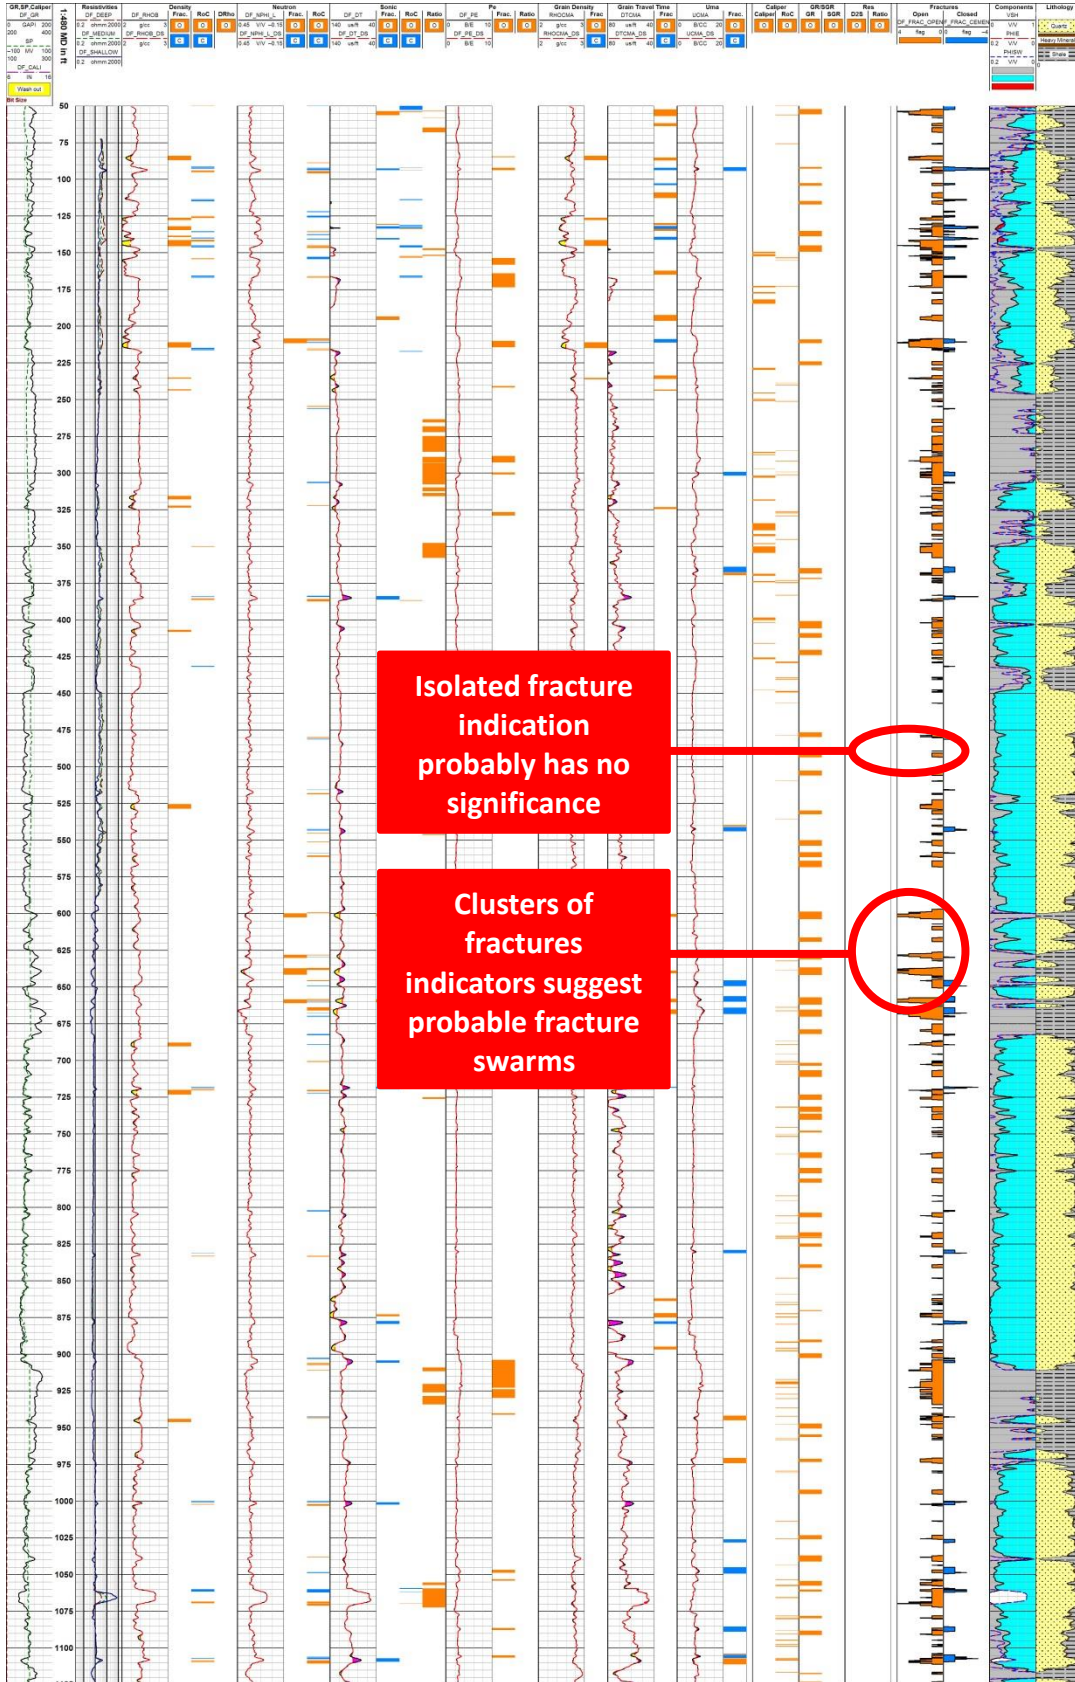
GR,SP,Caliper
DF_GR
0 GAPI 200
200 400
SP
-100 MV 100
100 300
DF_CALI
6 IN 16
Wash out
Bit Size

1:400 MD in ft

Resistivities
DF_DEEP
0.2 ohmm 2000
DF_MEDIUM
0.2 ohmm 2000
DF_SHALLOW
0.2 ohmm 2000

DF_RHOB
2 g/cc 3
DF_RHOB_DS
2 g/cc 3

Density
Frac. RoC DRho

Neutron
DF_NPHI_L
0.45 V/V -0.15
DF_NPHI_L_DS
0.45 V/V -0.15
Frac. RoC

DF_DT
140 us/ft 40
DF_DT_DS
140 us/ft 40

Sonic
Frac. RoC Ratio

Pe
DF_PE
0 B/E 10
DF_PE_DS
0 B/E 10
Frac. Ratio

Grain Density
RHOCMA
2 g/cc 3
RHOCMA_DS
2 g/cc 3
Frac

Grain Travel Time
DTCMA
80 us/ft 40
DTCMA_DS
80 us/ft 40
Frac

Uma
UCMA
0 B/CC 20
UCMA_DS
0 B/CC 20
Frac.

Caliper
Caliper RoC

GR/SGR
GR SGR

Res
D2S Ratio

Fractures
Open Closed
DF_FRAC_OPEN DF_FRAC_CEMEN
4 flag 0 0 flag -4

Components
VSH
0 V/V 1
PHIE
0.2 V/V 0
PHISW
0.2 V/V 0

Lithology
Quartz
Heavy Mineral
Shale

50
75
100
125
150
175
200
225
250
275
300
325
350
375
400
425
450
475
500
525
550
575
600
625
650
675
700
725
750
775
800
825
850
875
900
925
950
975
1000
1025
1050
1075
1100

Isolated fracture indication probably has no significance

Clusters of fractures indicators suggest probable fracture swarms